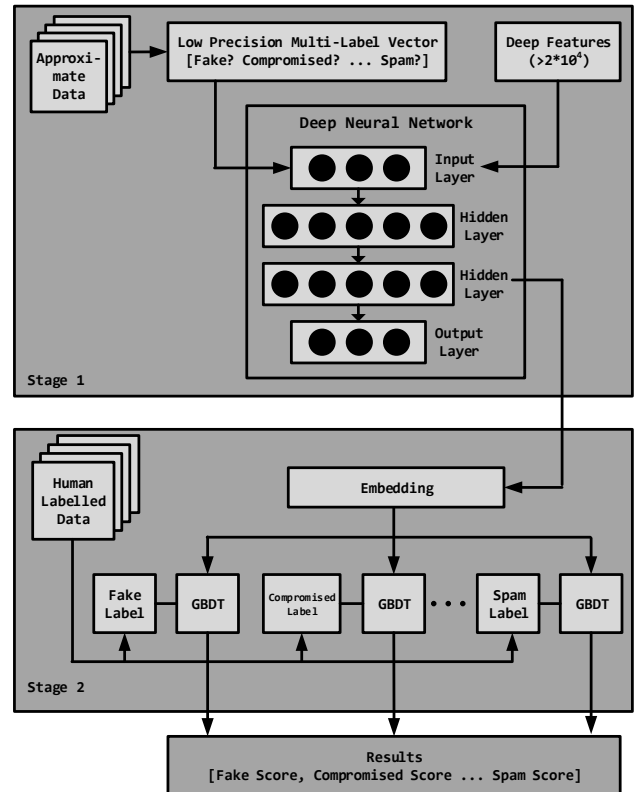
Approximate Data

Low Precision Multi-Label Vector [Fake? Compromised? ... Spam?]

Deep Features ($>2*10^4$)

Deep Neural Network

Input Layer

Hidden Layer

Hidden Layer

Output Layer

Stage 1

Human Labelled Data

Embedding

Fake Label

GBDT

Compromised Label

GBDT

Spam Label

GBDT

Stage 2

Results [Fake Score, Compromised Score ... Spam Score]